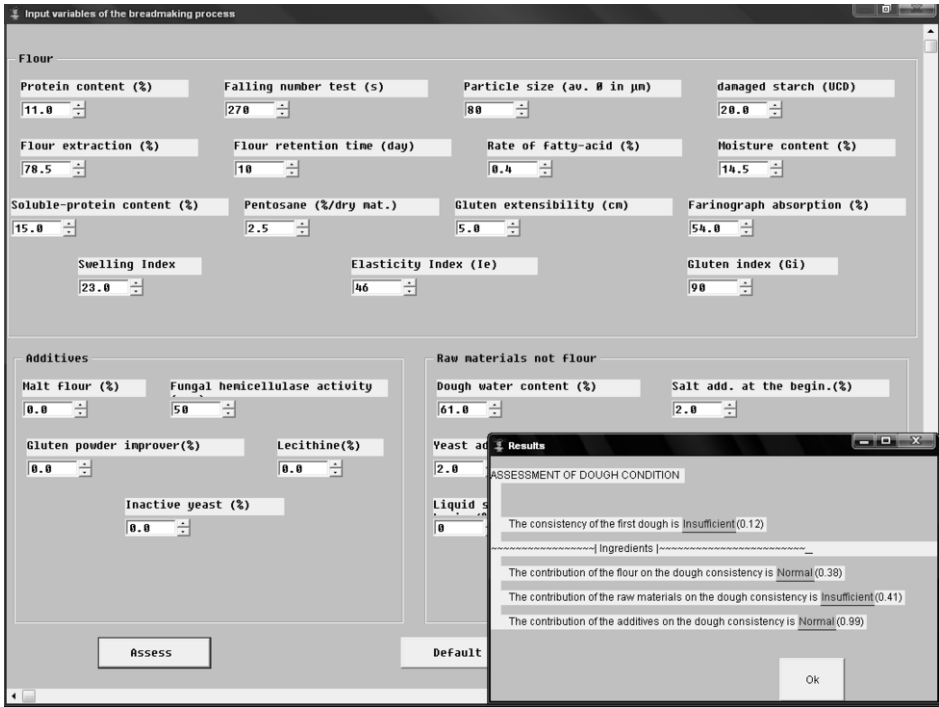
Input variables of the breadmaking process

Flour

Protein content (%)
11.0

Falling number test (s)
270

Particle size (av. Ø in µm)
80

damaged starch (UCD)
20.0

Flour extraction (%)
78.5

Flour retention time (day)
10

Rate of fatty-acid (%)
0.4

Moisture content (%)
14.5

Soluble-protein content (%)
15.0

Pentosane (%/dry mat.)
2.5

Gluten extensibility (cm)
5.0

Farinograph absorption (%)
54.0

Swelling Index
23.0

Elasticity Index (Ie)
46

Gluten index (Gi)
90

Additives

Malt Flour (%)
0.0

Fungal hemicellulase activity
50

Gluten powder improver(%)
0.0

Lecithine(%)
0.0

Inactive yeast (%)
0.0

Raw materials not flour

Dough water content (%)
61.0

Salt add. at the begin.(%)
2.0

Yeast ad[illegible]
2.0

Liquid s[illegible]
0

Assess

Default

Results

ASSESSMENT OF DOUGH CONDITION

The consistency of the first dough is Insufficient (0.12)

~~~~~~~~~~~~~~~~| Ingredients |~~~~~~~~~~~~~~~~~~~~~~_

The contribution of the flour on the dough consistency is Normal (0.38)

The contribution of the raw materials on the dough consistency is Insufficient (0.41)

The contribution of the additives on the dough consistency is Normal (0.99)

Ok